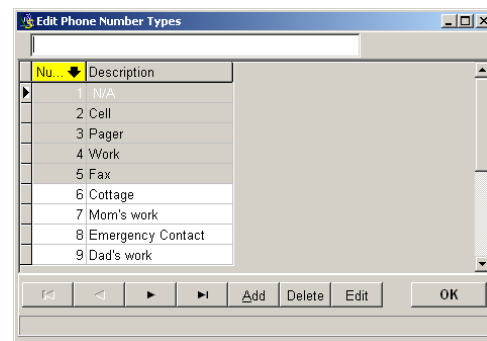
Edit Phone Number Types

| Nu... | Description |
|---|---|
| 1 | N/A |
| 2 | Cell |
| 3 | Pager |
| 4 | Work |
| 5 | Fax |
| 6 | Cottage |
| 7 | Mom's work |
| 8 | Emergency Contact |
| 9 | Dad's work |

Add Delete Edit OK